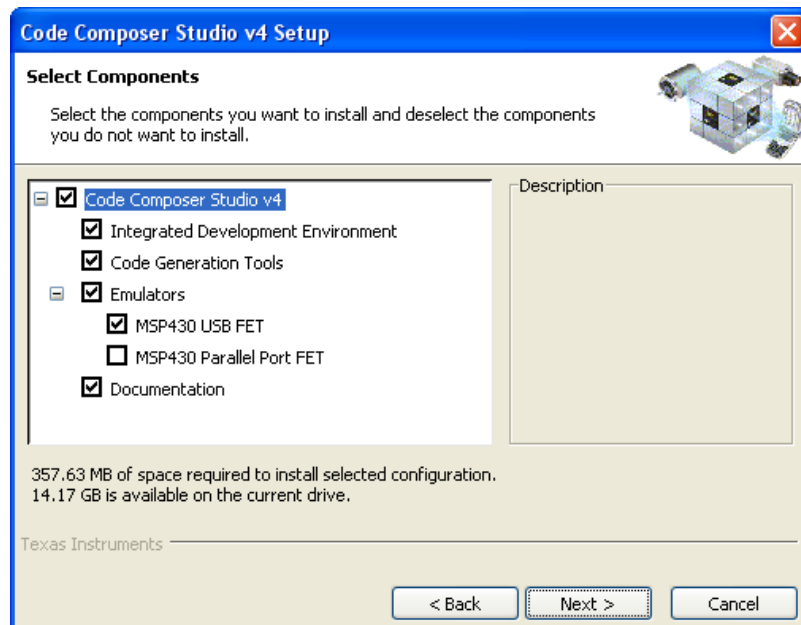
Code Composer Studio v4 Setup

Select Components

Select the components you want to install and deselect the components you do not want to install.

Code Composer Studio v4
Integrated Development Environment
Code Generation Tools
Emulators
MSP430 USB FET
MSP430 Parallel Port FET
Documentation

Description

357.63 MB of space required to install selected configuration.
14.17 GB is available on the current drive.

Texas Instruments

< Back
Next >
Cancel